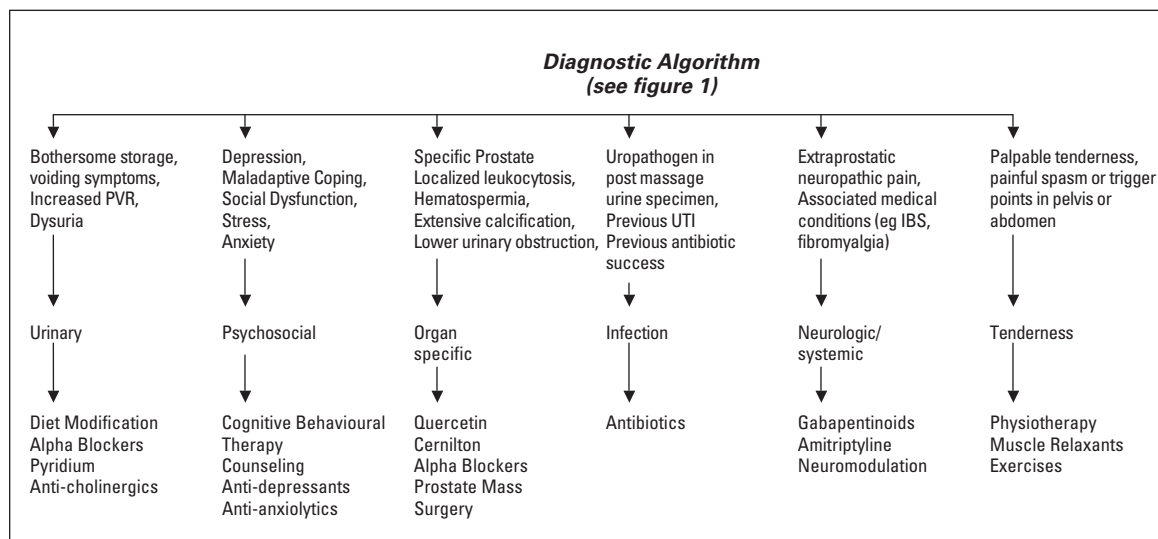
Diagnostic Algorithm
(see figure 1)

Bothersome storage, voiding symptoms, Increased PVR, Dysuria

Urinary

Diet Modification
Alpha Blockers
Pyridium
Anti-cholinergics

Depression, Maladaptive Coping, Social Dysfunction, Stress, Anxiety

Psychosocial

Cognitive Behavioural Therapy
Counseling
Anti-depressants
Anti-anxiolytics

Specific Prostate Localized leukocytosis, Hematospermia, Extensive calcification, Lower urinary obstruction,

Organ specific

Quercetin
Cernilton
Alpha Blockers
Prostate Mass
Surgery

Uropathogen in post massage urine specimen, Previous UTI Previous antibiotic success

Infection

Antibiotics

Extraprostatic neuropathic pain, Associated medical conditions (eg IBS, fibromyalgia)

Neurologic/ systemic

Gabapentinoids
Amitriptyline
Neuromodulation

Palpable tenderness, painful spasm or trigger points in pelvis or abdomen

Tenderness

Physiotherapy
Muscle Relaxants
Exercises